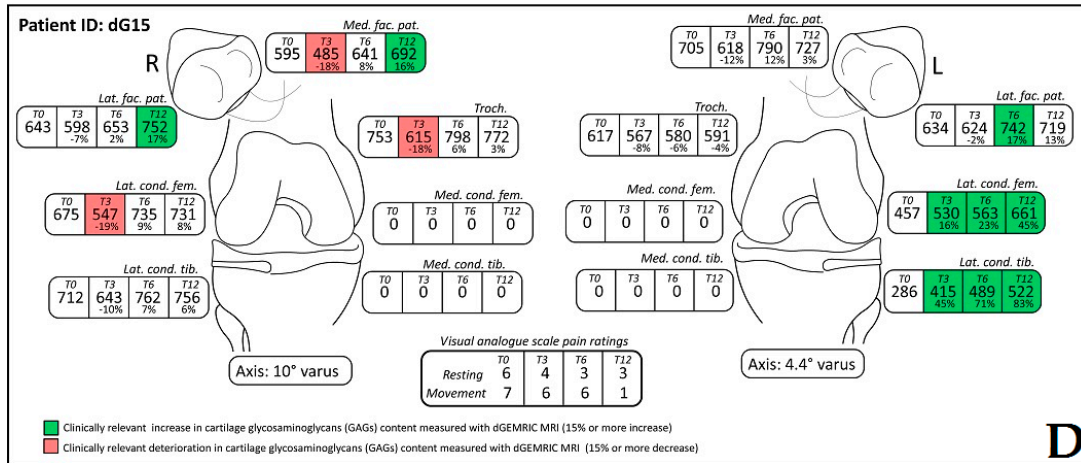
Patient ID: dG15

R

Med. fac. pat.

| T0 | T3 | T6 | T12 |
|---|---|---|---|
| 595 | 485 | 641 | 692 |
| | -18% | 8% | 16% |

Lat. fac. pat.

| T0 | T3 | T6 | T12 |
|---|---|---|---|
| 643 | 598 | 653 | 752 |
| | -7% | 2% | 17% |

Troch.

| T0 | T3 | T6 | T12 |
|---|---|---|---|
| 753 | 615 | 798 | 772 |
| | -18% | 6% | 3% |

Lat. cond. fem.

| T0 | T3 | T6 | T12 |
|---|---|---|---|
| 675 | 547 | 735 | 731 |
| | -19% | 9% | 8% |

Med. cond. fem.

| T0 | T3 | T6 | T12 |
|---|---|---|---|
| 0 | 0 | 0 | 0 |

Lat. cond. tib.

| T0 | T3 | T6 | T12 |
|---|---|---|---|
| 712 | 643 | 762 | 756 |
| | -10% | 7% | 6% |

Med. cond. tib.

| T0 | T3 | T6 | T12 |
|---|---|---|---|
| 0 | 0 | 0 | 0 |

Axis: 10° varus

Med. fac. pat.

| T0 | T3 | T6 | T12 |
|---|---|---|---|
| 705 | 618 | 790 | 727 |
| | -12% | 12% | 3% |

L

Troch.

| T0 | T3 | T6 | T12 |
|---|---|---|---|
| 617 | 567 | 580 | 591 |
| | -8% | -6% | -4% |

Lat. fac. pat.

| T0 | T3 | T6 | T12 |
|---|---|---|---|
| 634 | 624 | 742 | 719 |
| | -2% | 17% | 13% |

Med. cond. fem.

| T0 | T3 | T6 | T12 |
|---|---|---|---|
| 0 | 0 | 0 | 0 |

Lat. cond. fem.

| T0 | T3 | T6 | T12 |
|---|---|---|---|
| 457 | 530 | 563 | 661 |
| | 16% | 23% | 45% |

Med. cond. tib.

| T0 | T3 | T6 | T12 |
|---|---|---|---|
| 0 | 0 | 0 | 0 |

Lat. cond. tib.

| T0 | T3 | T6 | T12 |
|---|---|---|---|
| 286 | 415 | 489 | 522 |
| | 45% | 71% | 83% |

Visual analogue scale pain ratings

| | T0 | T3 | T6 | T12 |
|---|---|---|---|---|
| Resting | 6 | 4 | 3 | 3 |
| Movement | 7 | 6 | 6 | 1 |

Axis: 4.4° varus

Clinically relevant increase in cartilage glycosaminoglycans (GAGs) content measured with dGEMRIC MRI (15% or more increase)

Clinically relevant deterioration in cartilage glycosaminoglycans (GAGs) content measured with dGEMRIC MRI (15% or more decrease)

D